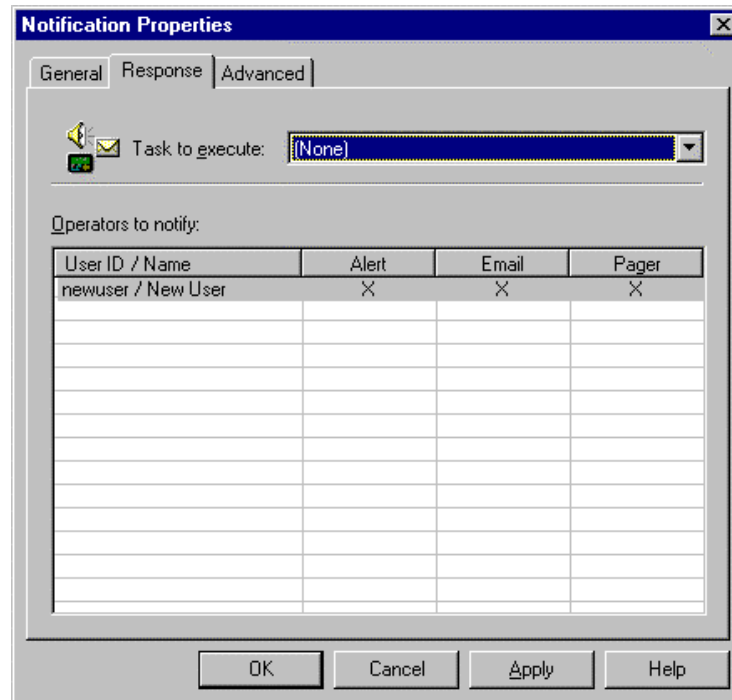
Notification Properties

General | Response | Advanced

Task to execute: (None)

Operators to notify:

| User ID / Name | Alert | Email | Pager |
|---|---|---|---|
| newuser / New User | X | X | X |

OK | Cancel | Apply | Help